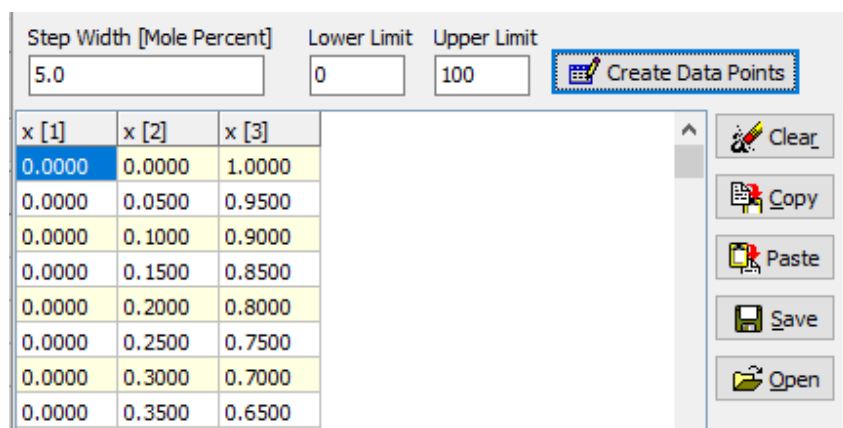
Step Width [Mole Percent]
5.0

Lower Limit
0

Upper Limit
100

Create Data Points

| x [1] | x [2] | x [3] |
|---|---|---|
| 0.0000 | 0.0000 | 1.0000 |
| 0.0000 | 0.0500 | 0.9500 |
| 0.0000 | 0.1000 | 0.9000 |
| 0.0000 | 0.1500 | 0.8500 |
| 0.0000 | 0.2000 | 0.8000 |
| 0.0000 | 0.2500 | 0.7500 |
| 0.0000 | 0.3000 | 0.7000 |
| 0.0000 | 0.3500 | 0.6500 |

Clear
Copy
Paste
Save
Open